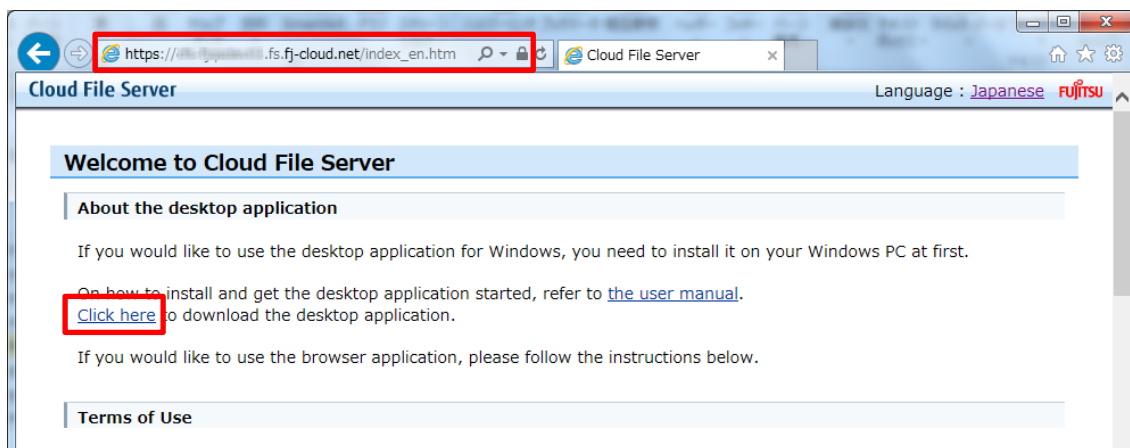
https://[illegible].fs.fj-cloud.net/index_en.htm

Cloud File Server

Cloud File Server

Language : Japanese FUJITSU

Welcome to Cloud File Server

About the desktop application

If you would like to use the desktop application for Windows, you need to install it on your Windows PC at first.

On how to install and get the desktop application started, refer to the user manual.
Click here to download the desktop application.

If you would like to use the browser application, please follow the instructions below.

Terms of Use